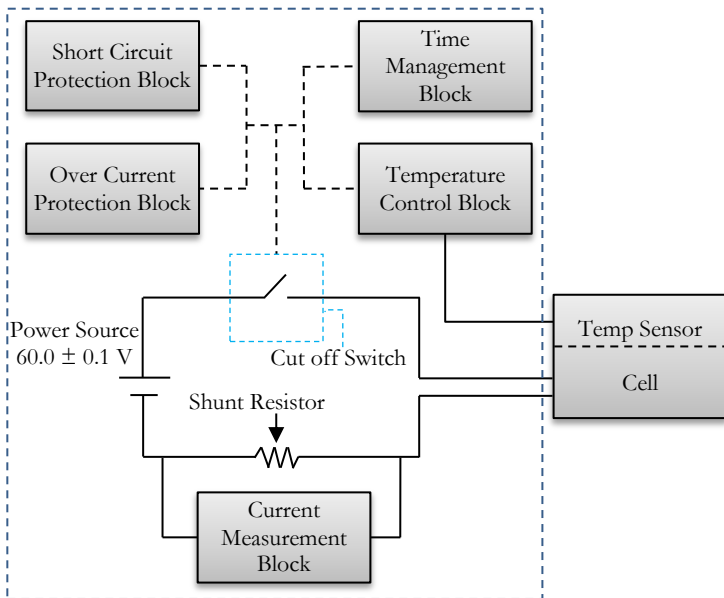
Short Circuit Protection Block

Time Management Block

Over Current Protection Block

Temperature Control Block

Power Source
$60.0 \pm 0.1$ V

Cut off Switch

Temp Sensor

Cell

Shunt Resistor

Current Measurement Block